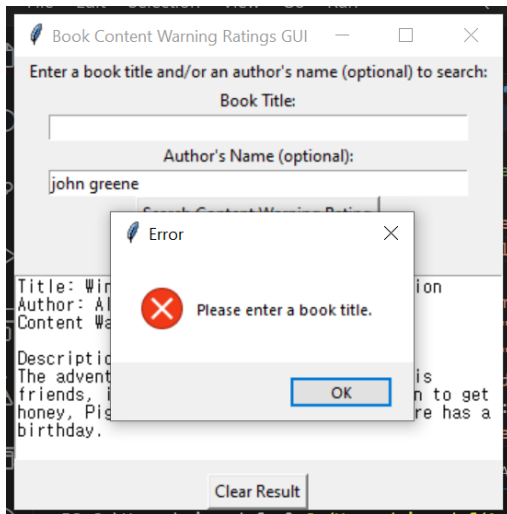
Book Content Warning Ratings GUI

Enter a book title and/or an author's name (optional) to search:

Book Title:

Author's Name (optional):

john greene

Search Content Warning Rating

Title: Win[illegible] ion
Author: Al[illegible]
Content Wa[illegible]

Descriptio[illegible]
The advent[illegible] is
friends, i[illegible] n to get
honey, Pig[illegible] re has a
birthday.

Error

Please enter a book title.

OK

Clear Result